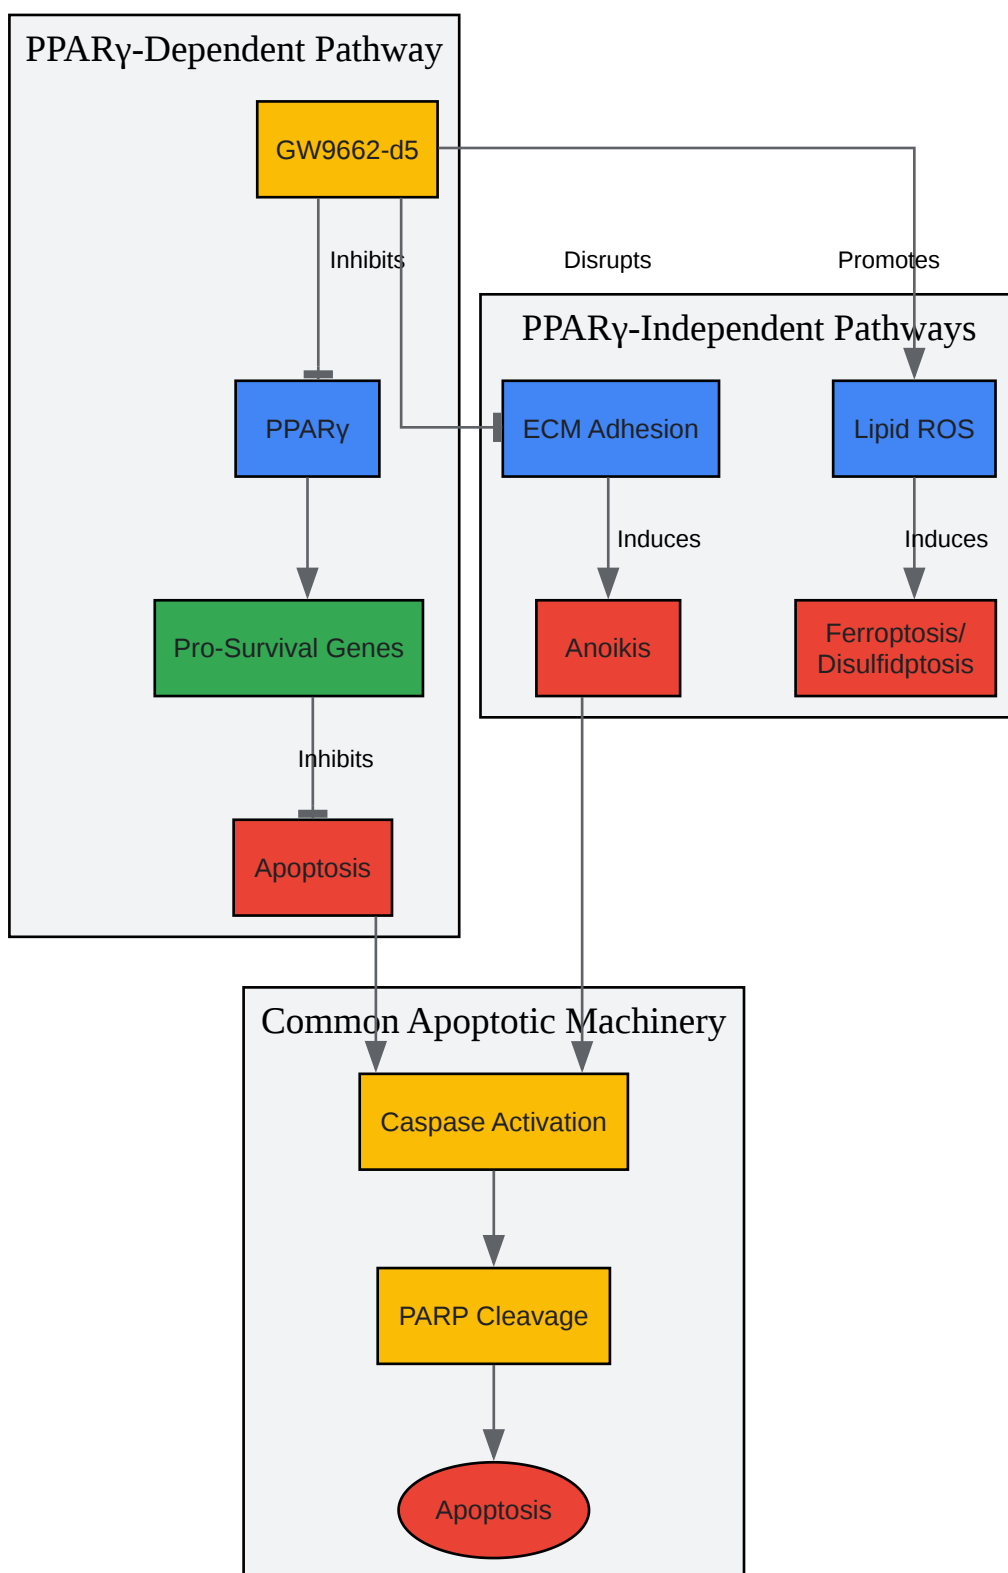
PPARγ-Dependent Pathway

GW9662-d5

Inhibits

Disrupts

Promotes

PPARγ-Independent Pathways

PPARγ

ECM Adhesion

Lipid ROS

Induces

Induces

Pro-Survival Genes

Anoikis

Ferroptosis/ Disulfidptosis

Inhibits

Apoptosis

Common Apoptotic Machinery

Caspase Activation

PARP Cleavage

Apoptosis